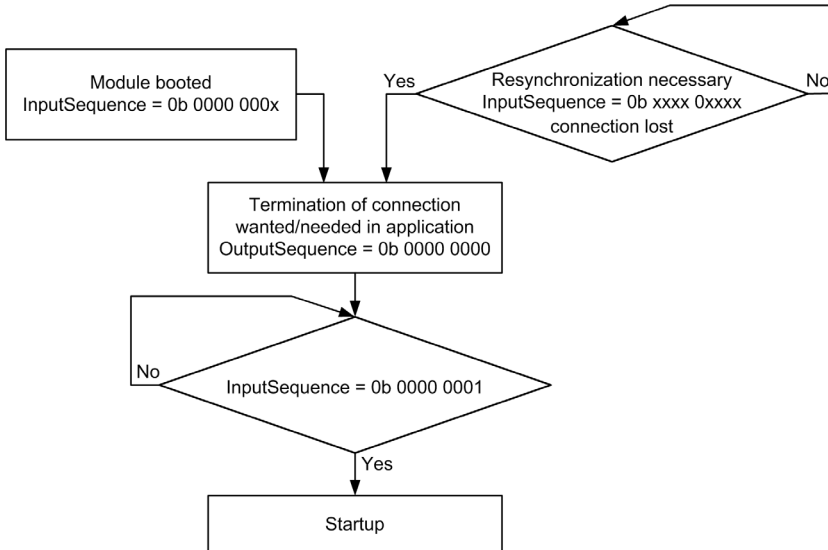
Module booted
InputSequence = 0b 0000 000x

Yes

Resynchronization necessary
InputSequence = 0b xxxx 0xxxx
connection lost

No

Termination of connection
wanted/needed in application
OutputSequence = 0b 0000 0000

No

InputSequence = 0b 0000 0001

Yes

Startup